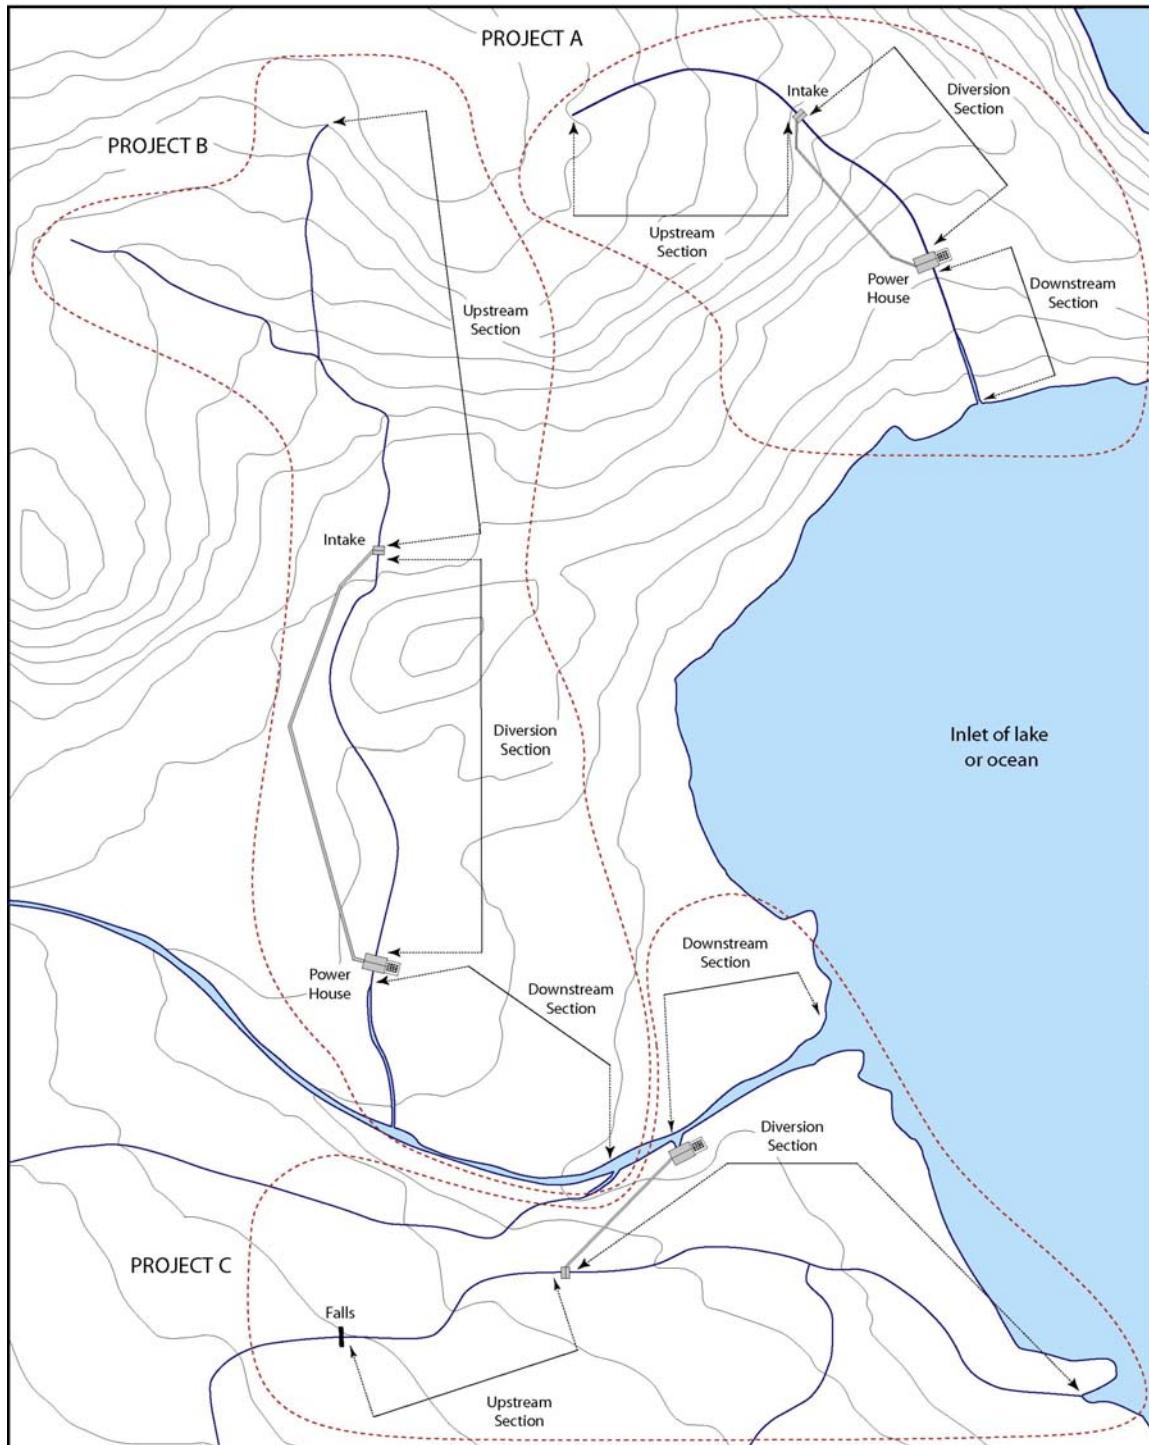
PROJECT A

Intake

Diversion Section

Upstream Section

Power House

Downstream Section

PROJECT B

Upstream Section

Intake

Diversion Section

Power House

Downstream Section

Inlet of lake or ocean

Downstream Section

Diversion Section

PROJECT C

Falls

Upstream Section